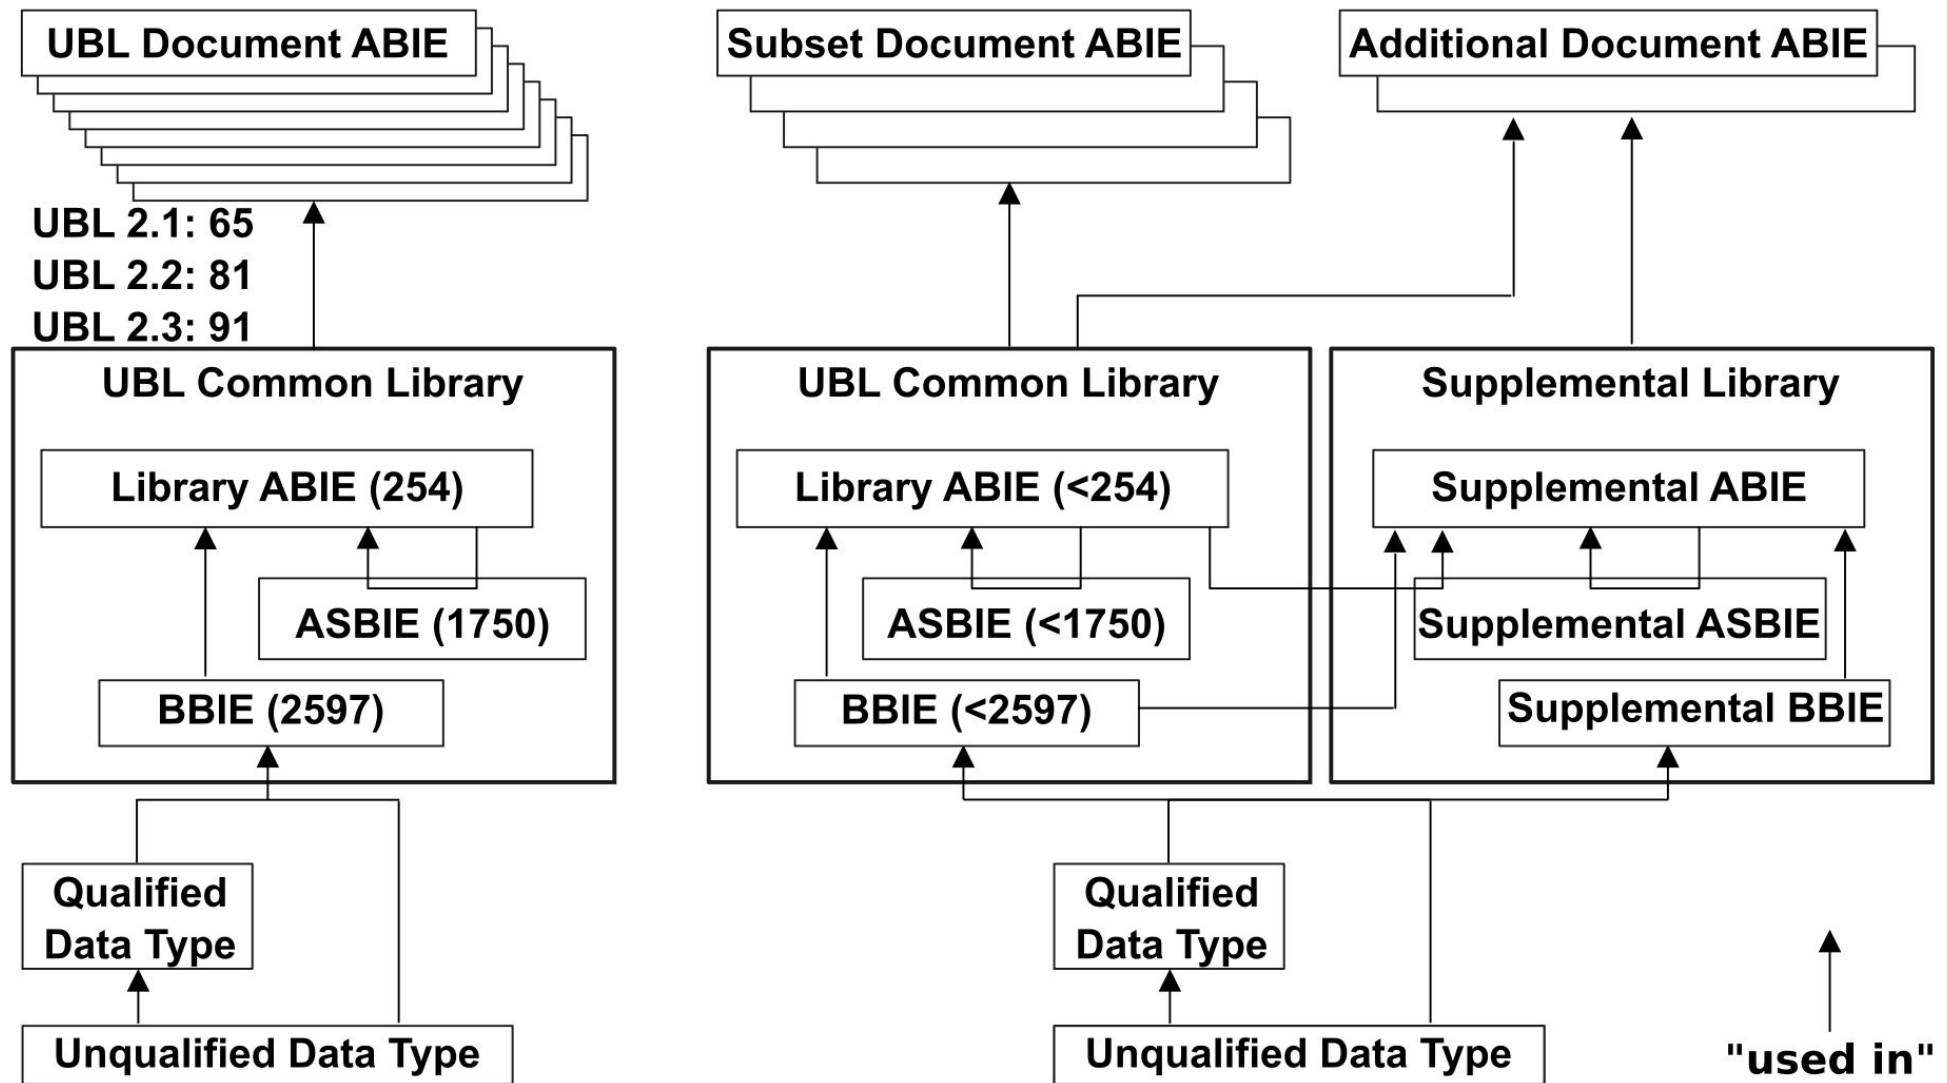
UBL Document ABIE

UBL 2.1: 65
UBL 2.2: 81
UBL 2.3: 91

UBL Common Library

Library ABIE (254)

ASBIE (1750)

BBIE (2597)

Qualified Data Type

Unqualified Data Type

Subset Document ABIE

Additional Document ABIE

UBL Common Library

Library ABIE (<254)

ASBIE (<1750)

BBIE (<2597)

Supplemental Library

Supplemental ABIE

Supplemental ASBIE

Supplemental BBIE

Qualified Data Type

Unqualified Data Type

"used in"